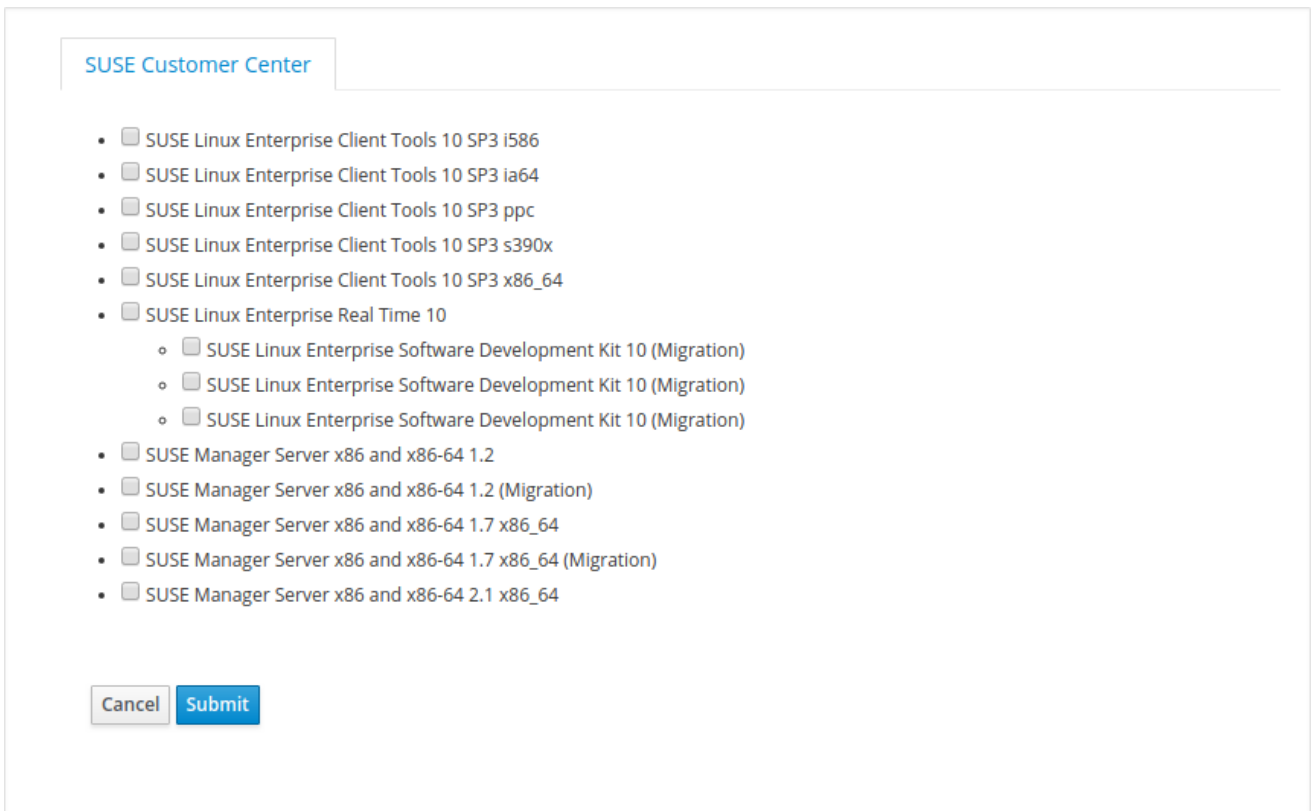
SUSE Customer Center

- SUSE Linux Enterprise Client Tools 10 SP3 i586
- SUSE Linux Enterprise Client Tools 10 SP3 ia64
- SUSE Linux Enterprise Client Tools 10 SP3 ppc
- SUSE Linux Enterprise Client Tools 10 SP3 s390x
- SUSE Linux Enterprise Client Tools 10 SP3 x86_64
- SUSE Linux Enterprise Real Time 10
  - SUSE Linux Enterprise Software Development Kit 10 (Migration)
  - SUSE Linux Enterprise Software Development Kit 10 (Migration)
  - SUSE Linux Enterprise Software Development Kit 10 (Migration)
- SUSE Manager Server x86 and x86-64 1.2
- SUSE Manager Server x86 and x86-64 1.2 (Migration)
- SUSE Manager Server x86 and x86-64 1.7 x86_64
- SUSE Manager Server x86 and x86-64 1.7 x86_64 (Migration)
- SUSE Manager Server x86 and x86-64 2.1 x86_64

Cancel Submit